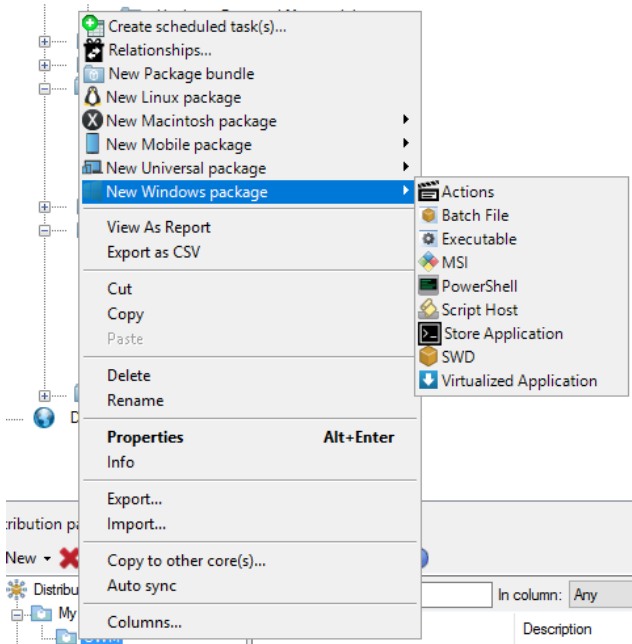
Create scheduled task(s)...
Relationships...
New Package bundle
New Linux package
New Macintosh package
New Mobile package
New Universal package
New Windows package

View As Report
Export as CSV

Cut
Copy
Paste

Delete
Rename

Properties Alt+Enter
Info

Export...
Import...

Copy to other core(s)...
Auto sync

Columns...

Actions
Batch File
Executable
MSI
PowerShell
Script Host
Store Application
SWD
Virtualized Application

D
ribution pa
New
Distribu
My
In column: Any
Description